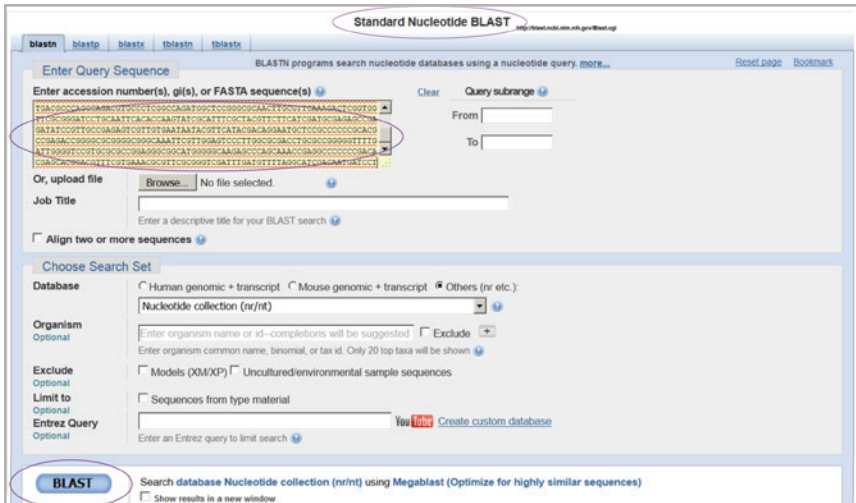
Standard Nucleotide BLAST http://blast.ncbi.nlm.nih.gov/Blast.cgi

blastn blastp blastx tblastn tblastx

Enter Query Sequence

BLASTN programs search nucleotide databases using a nucleotide query. more...

Reset page Bookmark

Enter accession number(s), gi(s), or FASTA sequence(s)

Clear

Query subrange

TGACGCCCAGGGAGACGTGCCCTCGGCCAGATGGCTCCGGGCGCAACTTGCGTTCAAAGACTCGGTGG
TTCGCGGGATCCTGCAATTCACACCAAGTATCGCATTTCGCTACGTTCTTCATCGATGCGAGAGCCGA
GATATCCGTTGCCGAGAGTCGTTGTGAATAATACGTTCATACGACAGGAATGCTCCGCCCCCCCGCACG
CCGAGACCGGGGCGCGGGGCGGGCAAATTCGTTGGAGTCCCTTGGCGCGACCTGCGCCGGGGGTTTTG
ATTGGGGTCGTGCGCGCCGGAGGGCGGCATGGGGGCAAGAGCCCAGCAAACCGAGGCCCCCCCGACA
CGAGCACGGACGTTTCGTGAAACGCGTTCGCGGGTCGATTTGATGTTTTAGGCATCGACAATGATCCT

From

To

Or, upload file

Browse... No file selected.

Job Title

Enter a descriptive title for your BLAST search

Align two or more sequences

Choose Search Set

Database

Human genomic + transcript Mouse genomic + transcript Others (nr etc.):

Nucleotide collection (nr/nt)

Organism
Optional

Enter organism name or id--completions will be suggested

Exclude +

Enter organism common name, binomial, or tax id. Only 20 top taxa will be shown

Exclude
Optional

Models (XM/XP) Uncultured/environmental sample sequences

Limit to
Optional

Sequences from type material

Entrez Query
Optional

You Tube Create custom database

Enter an Entrez query to limit search

BLAST

Search database Nucleotide collection (nr/nt) using Megablast (Optimize for highly similar sequences)

Show results in a new window